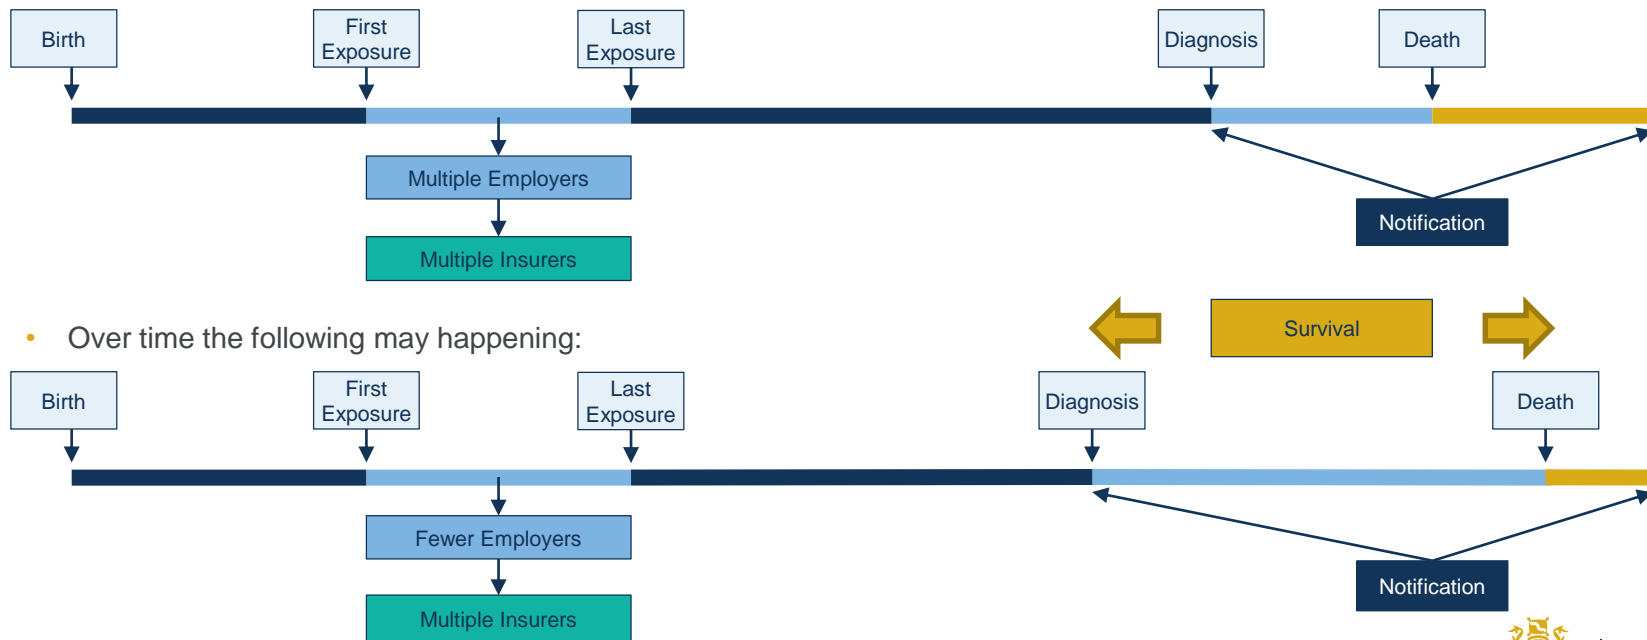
Birth

First Exposure

Last Exposure

Diagnosis

Death

Multiple Employers

Multiple Insurers

Notification

• Over time the following may happening:

Survival

Birth

First Exposure

Last Exposure

Diagnosis

Death

Fewer Employers

Multiple Insurers

Notification